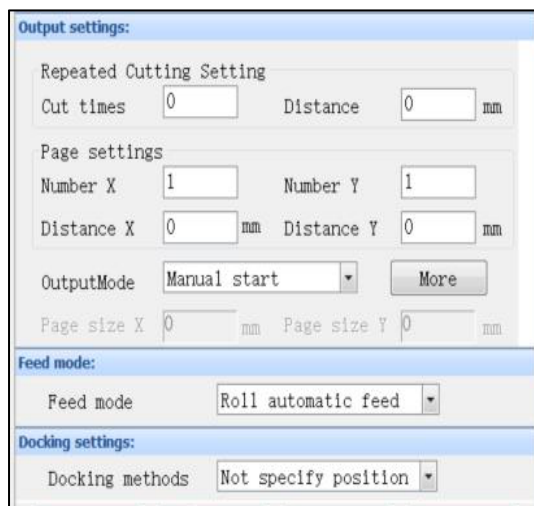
Output settings:

Repeated Cutting Setting

Cut times 0 Distance 0 mm

Page settings

Number X 1 Number Y 1

Distance X 0 mm Distance Y 0 mm

OutputMode Manual start More

Page size X 0 mm Page size Y 0 mm

Feed mode:

Feed mode Roll automatic feed

Docking settings:

Docking methods Not specify position